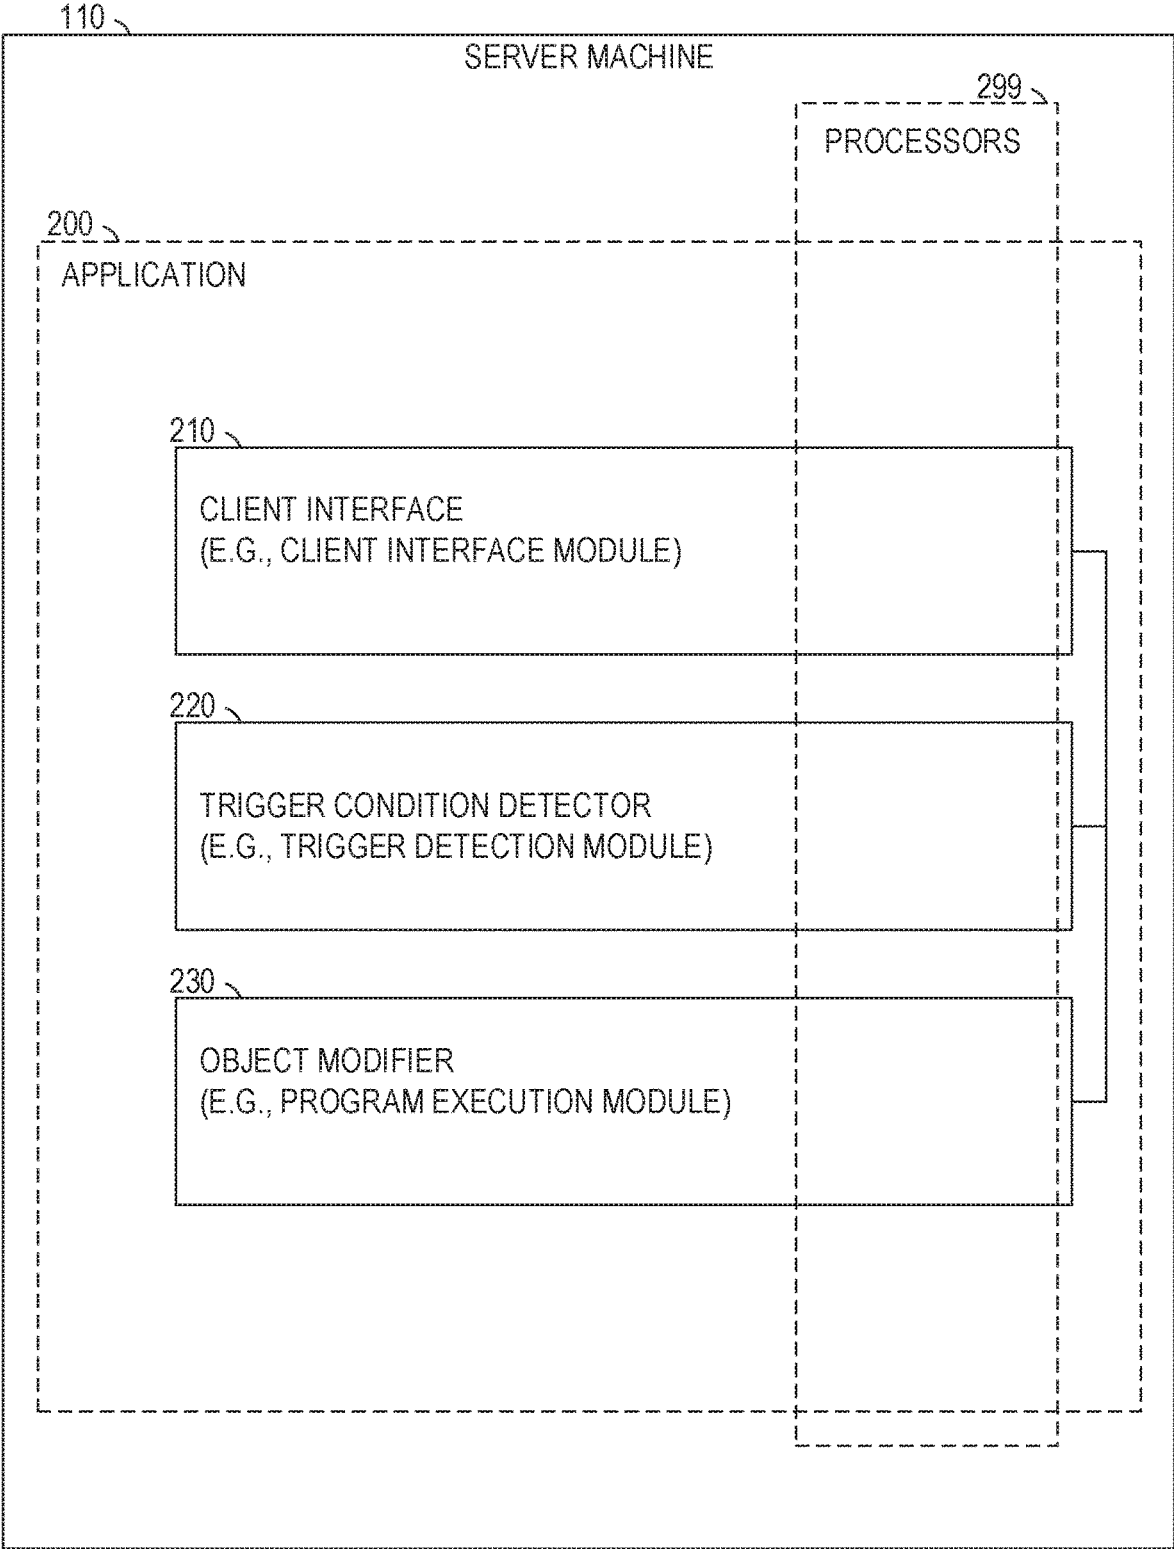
110

SERVER MACHINE

299

PROCESSORS

200

APPLICATION

210

CLIENT INTERFACE
(E.G., CLIENT INTERFACE MODULE)

220

TRIGGER CONDITION DETECTOR
(E.G., TRIGGER DETECTION MODULE)

230

OBJECT MODIFIER
(E.G., PROGRAM EXECUTION MODULE)